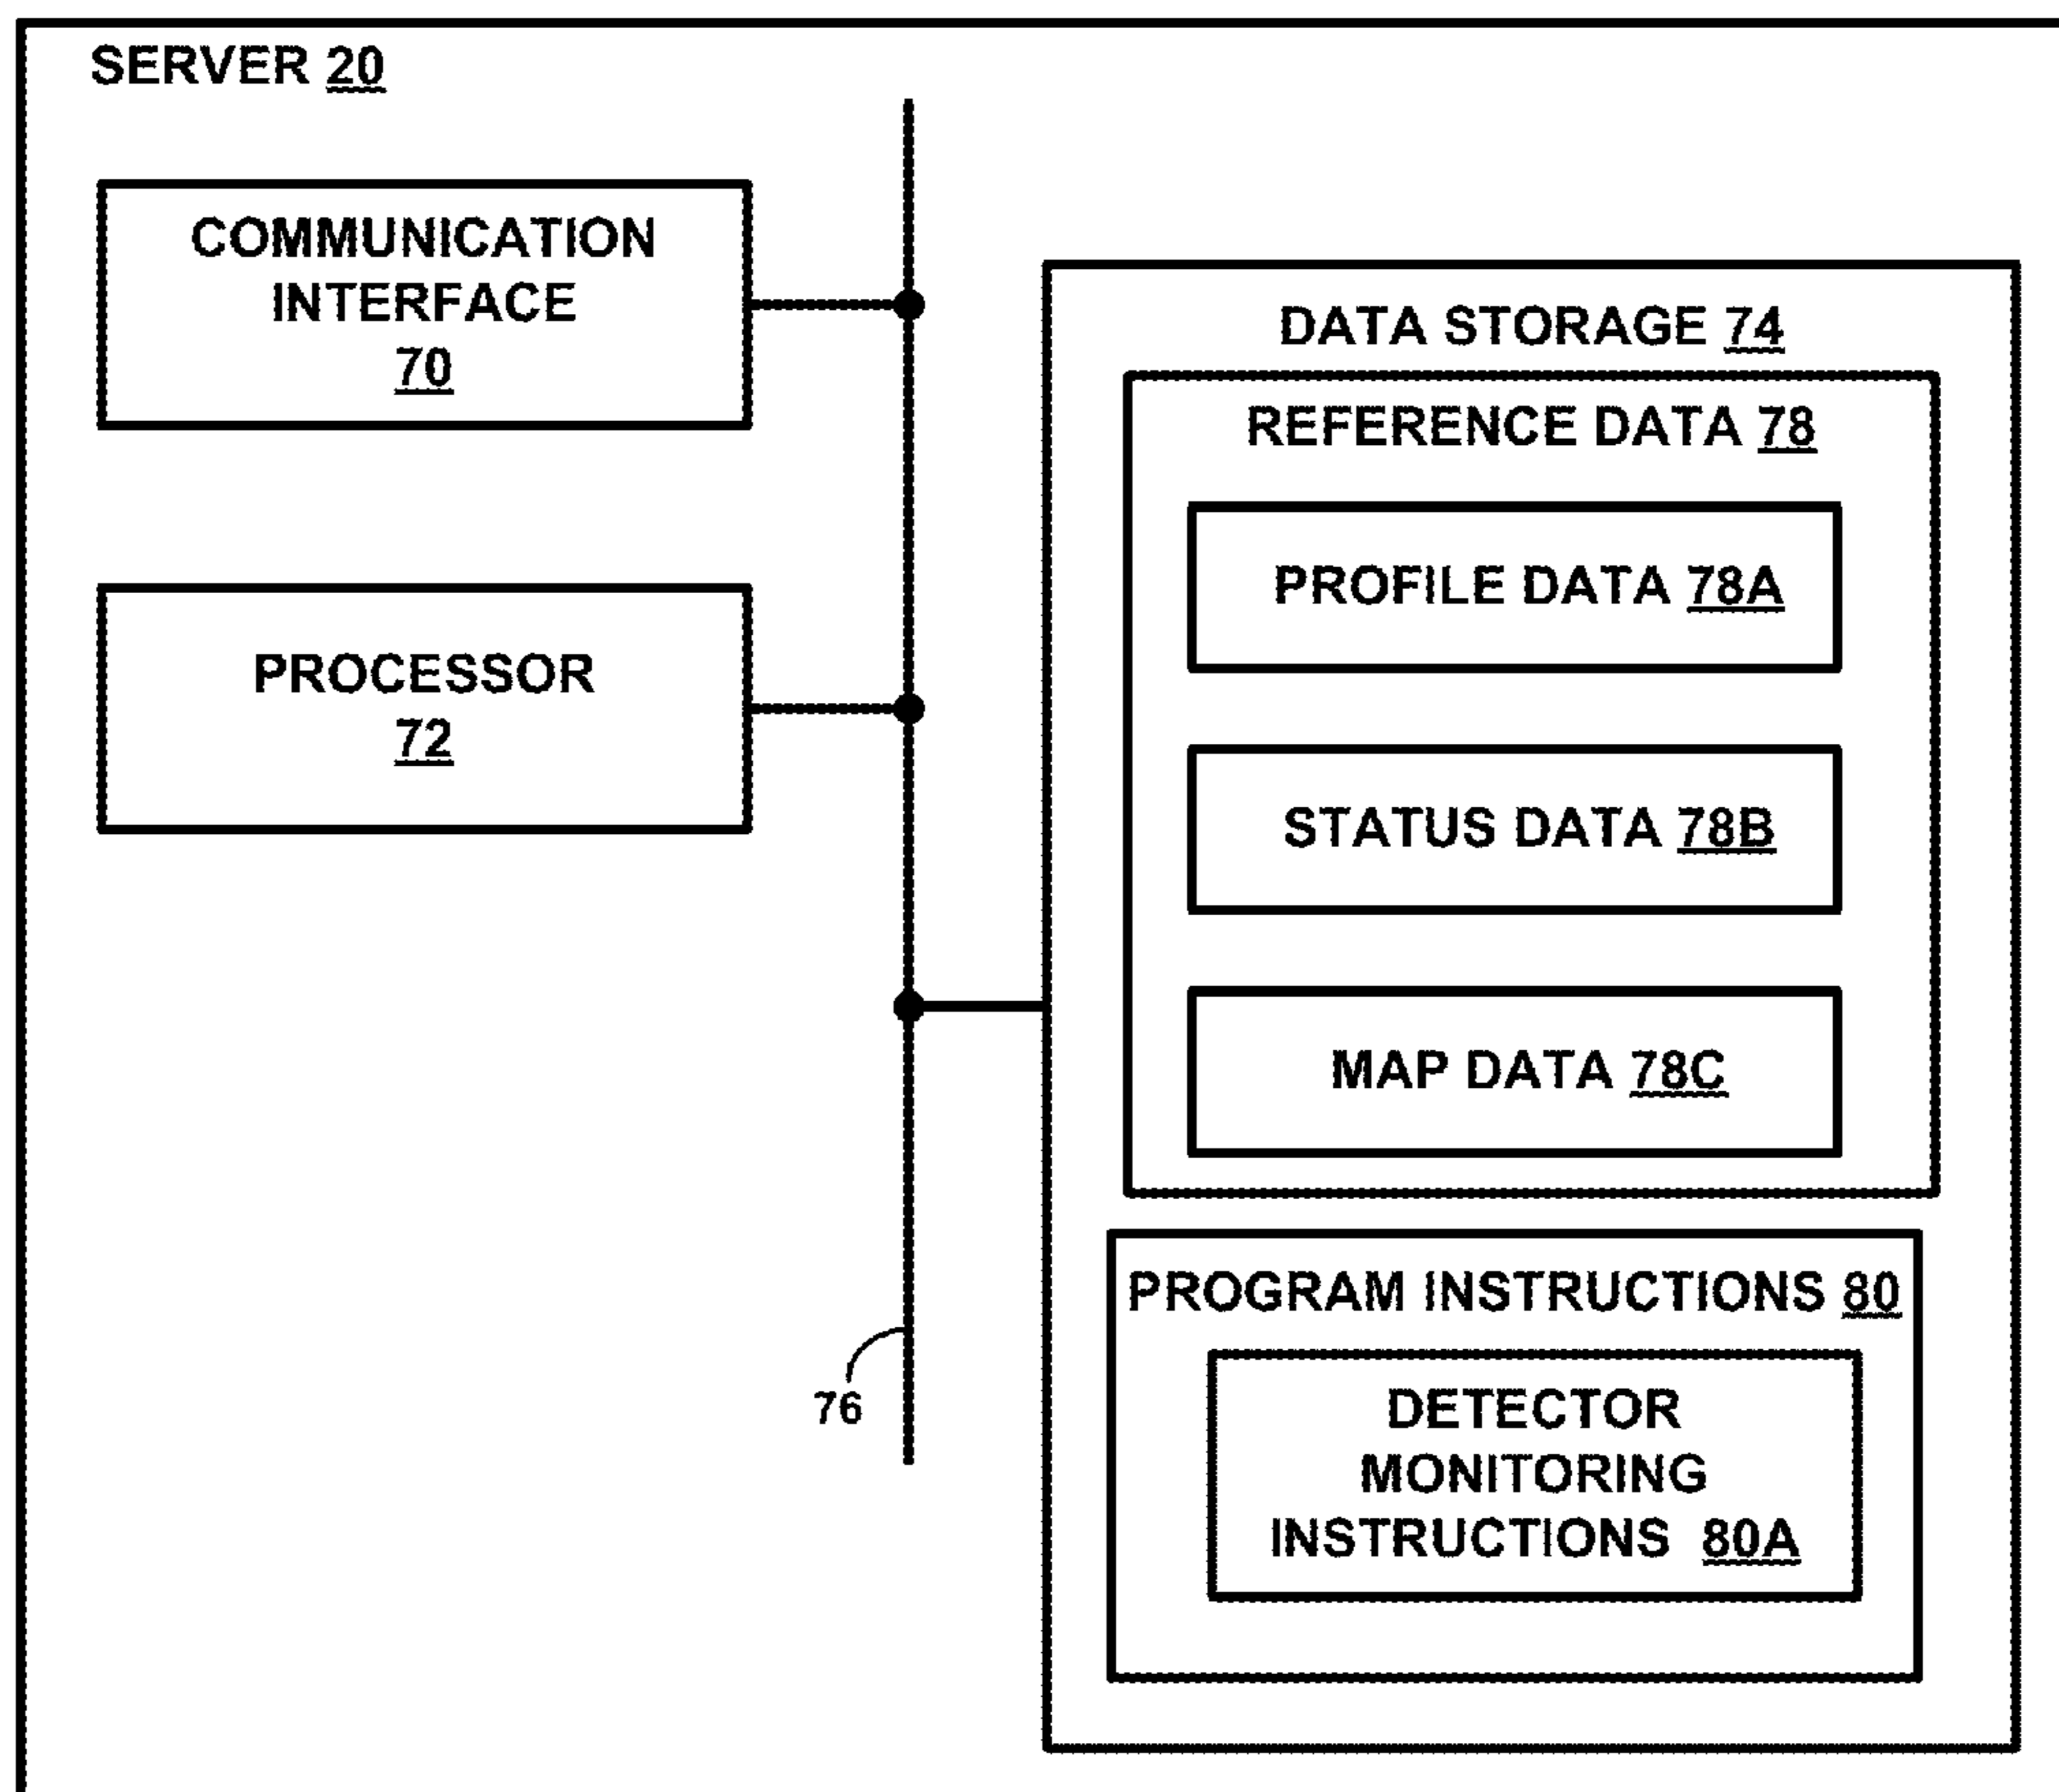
SERVER 20

COMMUNICATION INTERFACE 70

PROCESSOR 72

DATA STORAGE 74

REFERENCE DATA 78

PROFILE DATA 78A

STATUS DATA 78B

MAP DATA 78C

PROGRAM INSTRUCTIONS 80

DETECTOR MONITORING INSTRUCTIONS 80A

76